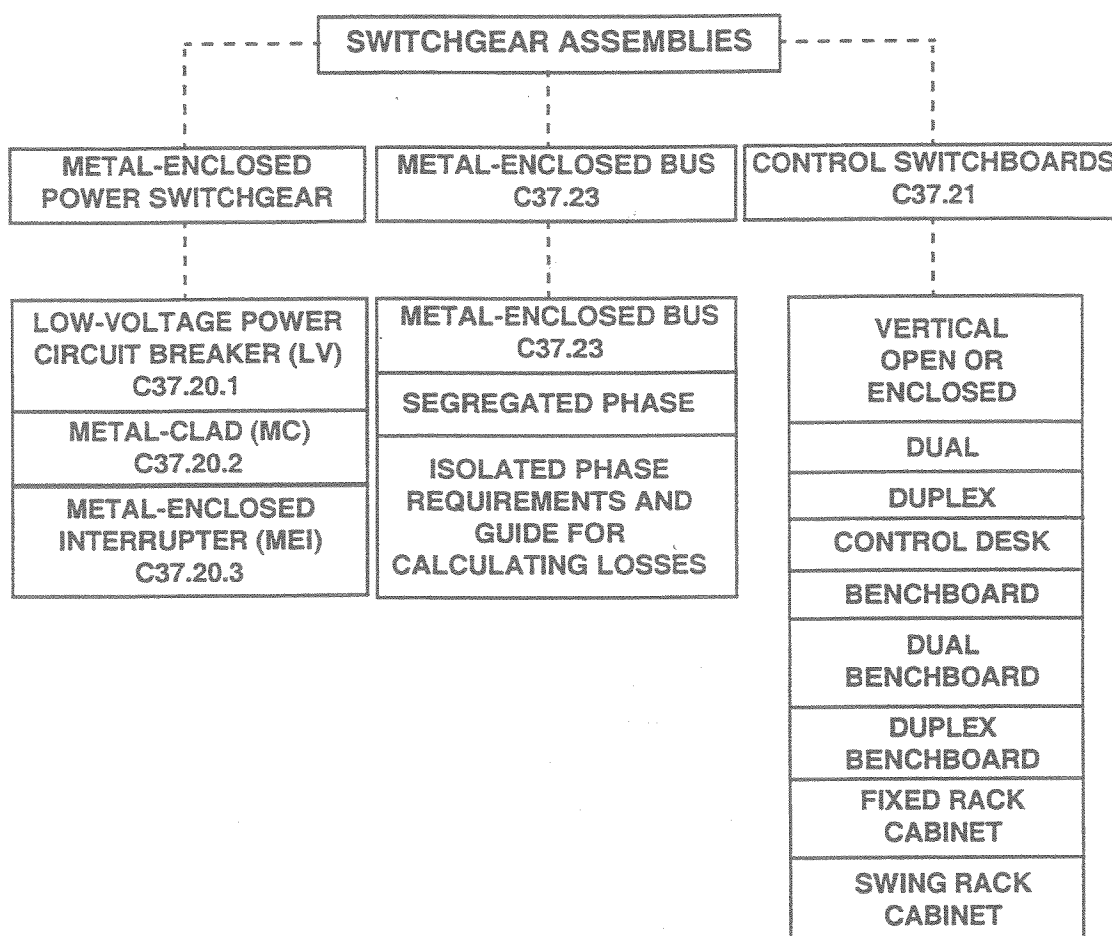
SWITCHGEAR ASSEMBLIES

METAL-ENCLOSED POWER SWITCHGEAR

METAL-ENCLOSED BUS C37.23

CONTROL SWITCHBOARDS C37.21

LOW-VOLTAGE POWER CIRCUIT BREAKER (LV) C37.20.1

METAL-CLAD (MC) C37.20.2

METAL-ENCLOSED INTERRUPTER (MEI) C37.20.3

METAL-ENCLOSED BUS C37.23

SEGREGATED PHASE

ISOLATED PHASE REQUIREMENTS AND GUIDE FOR CALCULATING LOSSES

VERTICAL OPEN OR ENCLOSED

DUAL

DUPLEX

CONTROL DESK

BENCHBOARD

DUAL BENCHBOARD

DUPLEX BENCHBOARD

FIXED RACK CABINET

SWING RACK CABINET